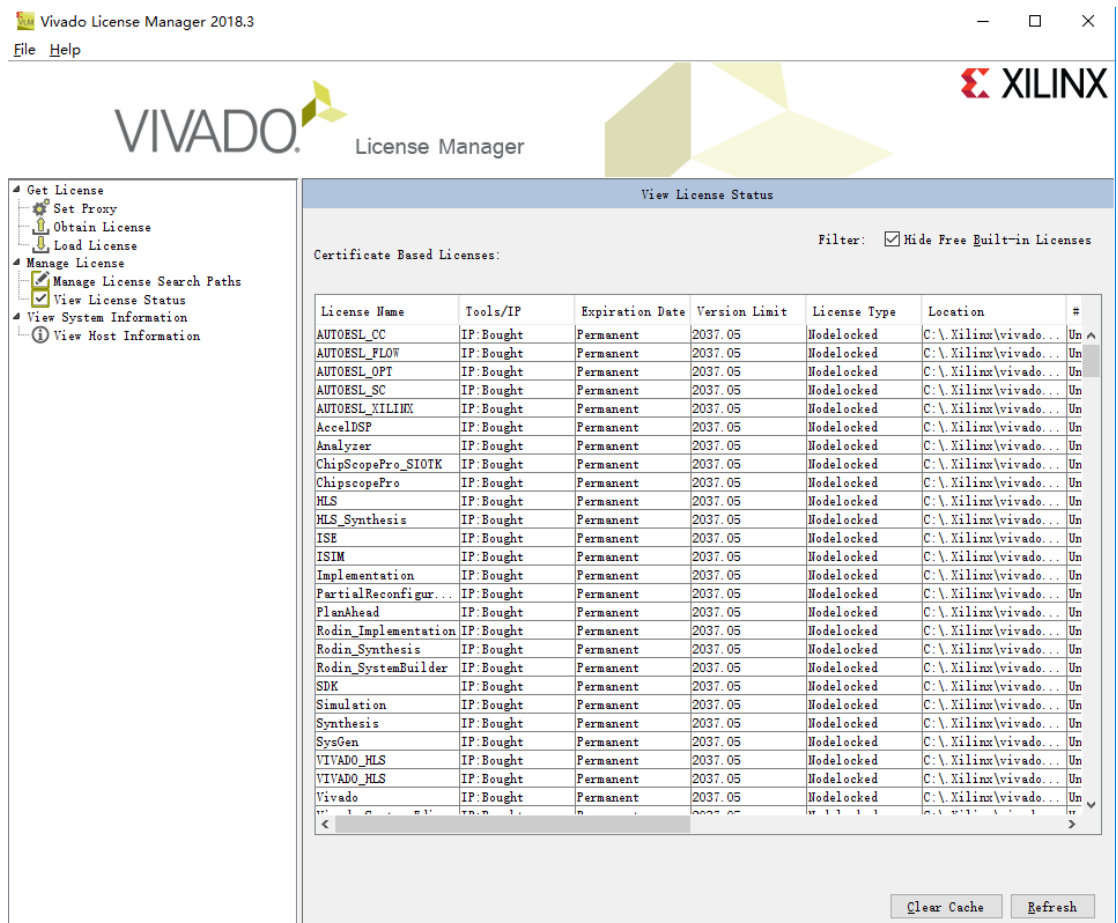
Vivado License Manager 2018.3

File Help

VIVADO License Manager

XILINX

Get License
Set Proxy
Obtain License
Load License
Manage License
Manage License Search Paths
View License Status
View System Information
View Host Information

View License Status

Filter: Hide Free Built-in Licenses

Certificate Based Licenses:

| License Name | Tools/IP | Expiration Date | Version Limit | License Type | Location | # |
|---|---|---|---|---|---|---|
| AUTOESL_CC | IP:Bought | Permanent | 2037.05 | Nodelocked | C:\.Xilinx\vivado... | Un |
| AUTOESL_FLOW | IP:Bought | Permanent | 2037.05 | Nodelocked | C:\.Xilinx\vivado... | Un |
| AUTOESL_OPT | IP:Bought | Permanent | 2037.05 | Nodelocked | C:\.Xilinx\vivado... | Un |
| AUTOESL_SC | IP:Bought | Permanent | 2037.05 | Nodelocked | C:\.Xilinx\vivado... | Un |
| AUTOESL_XILINX | IP:Bought | Permanent | 2037.05 | Nodelocked | C:\.Xilinx\vivado... | Un |
| AccelDSP | IP:Bought | Permanent | 2037.05 | Nodelocked | C:\.Xilinx\vivado... | Un |
| Analyzer | IP:Bought | Permanent | 2037.05 | Nodelocked | C:\.Xilinx\vivado... | Un |
| ChipScopePro_SIOTK | IP:Bought | Permanent | 2037.05 | Nodelocked | C:\.Xilinx\vivado... | Un |
| ChipscopePro | IP:Bought | Permanent | 2037.05 | Nodelocked | C:\.Xilinx\vivado... | Un |
| HLS | IP:Bought | Permanent | 2037.05 | Nodelocked | C:\.Xilinx\vivado... | Un |
| HLS_Synthesis | IP:Bought | Permanent | 2037.05 | Nodelocked | C:\.Xilinx\vivado... | Un |
| ISE | IP:Bought | Permanent | 2037.05 | Nodelocked | C:\.Xilinx\vivado... | Un |
| ISIM | IP:Bought | Permanent | 2037.05 | Nodelocked | C:\.Xilinx\vivado... | Un |
| Implementation | IP:Bought | Permanent | 2037.05 | Nodelocked | C:\.Xilinx\vivado... | Un |
| PartialReconfigur... | IP:Bought | Permanent | 2037.05 | Nodelocked | C:\.Xilinx\vivado... | Un |
| PlanAhead | IP:Bought | Permanent | 2037.05 | Nodelocked | C:\.Xilinx\vivado... | Un |
| Rodin_Implementation | IP:Bought | Permanent | 2037.05 | Nodelocked | C:\.Xilinx\vivado... | Un |
| Rodin_Synthesis | IP:Bought | Permanent | 2037.05 | Nodelocked | C:\.Xilinx\vivado... | Un |
| Rodin_SystemBuilder | IP:Bought | Permanent | 2037.05 | Nodelocked | C:\.Xilinx\vivado... | Un |
| SDK | IP:Bought | Permanent | 2037.05 | Nodelocked | C:\.Xilinx\vivado... | Un |
| Simulation | IP:Bought | Permanent | 2037.05 | Nodelocked | C:\.Xilinx\vivado... | Un |
| Synthesis | IP:Bought | Permanent | 2037.05 | Nodelocked | C:\.Xilinx\vivado... | Un |
| SysGen | IP:Bought | Permanent | 2037.05 | Nodelocked | C:\.Xilinx\vivado... | Un |
| VIVADO_HLS | IP:Bought | Permanent | 2037.05 | Nodelocked | C:\.Xilinx\vivado... | Un |
| VIVADO_HLS | IP:Bought | Permanent | 2037.05 | Nodelocked | C:\.Xilinx\vivado... | Un |
| Vivado | IP:Bought | Permanent | 2037.05 | Nodelocked | C:\.Xilinx\vivado... | Un |

Clear Cache Refresh